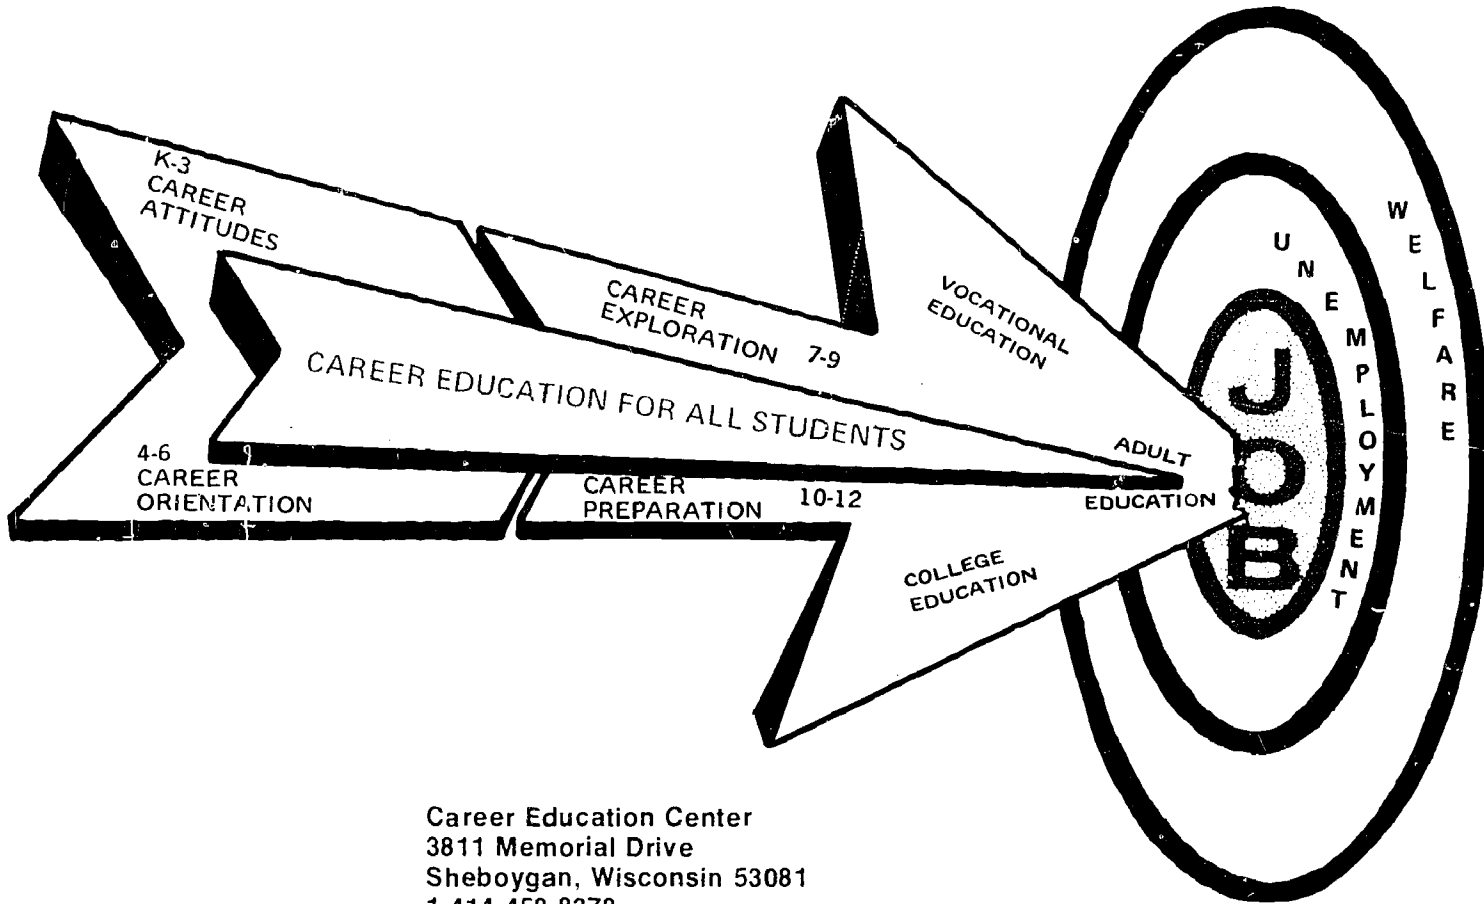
K-3 CAREER ATTITUDES

4-6 CAREER ORIENTATION

CAREER EDUCATION FOR ALL STUDENTS

CAREER EXPLORATION 7-9

CAREER PREPARATION 10-12

VOCATIONAL EDUCATION

ADULT EDUCATION

COLLEGE EDUCATION

JOB

UNEMPLOYMENT

WELFARE

Career Education Center
3811 Memorial Drive
Sheboygan, Wisconsin 53081
1-414-458-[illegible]